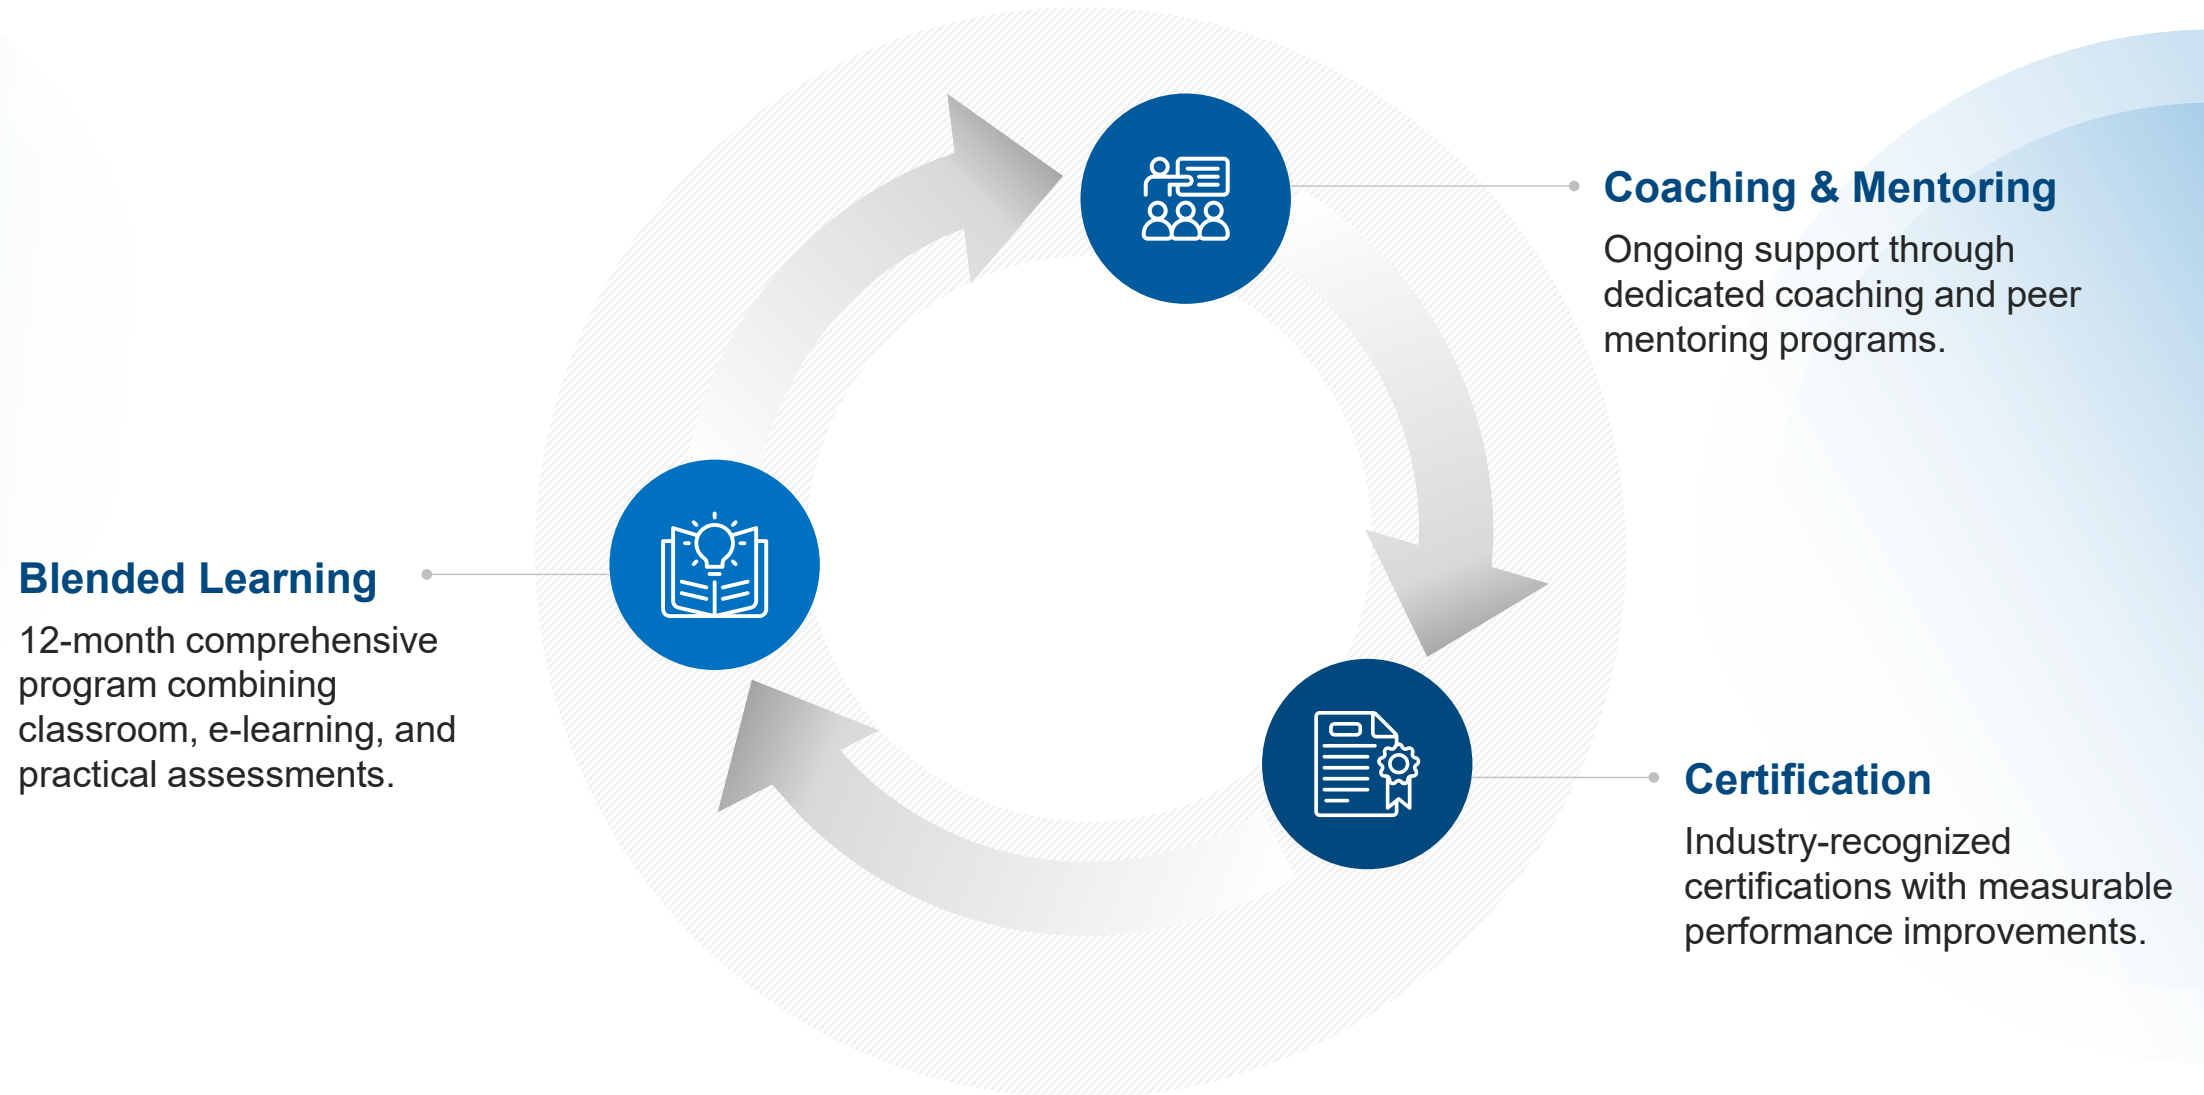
Coaching & Mentoring

Ongoing support through dedicated coaching and peer mentoring programs.

Blended Learning

12-month comprehensive program combining classroom, e-learning, and practical assessments.

Certification

Industry-recognized certifications with measurable performance improvements.